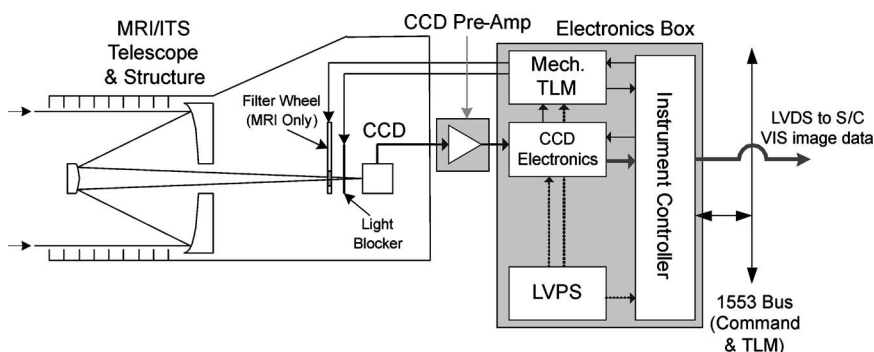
MRI/ITS Telescope & Structure

Filter Wheel (MRI Only)

CCD

Light Blocker

CCD Pre-Amp

Electronics Box

Mech. TLM

CCD Electronics

LVPS

Instrument Controller

LVDS to S/C VIS image data

1553 Bus (Command & TLM)